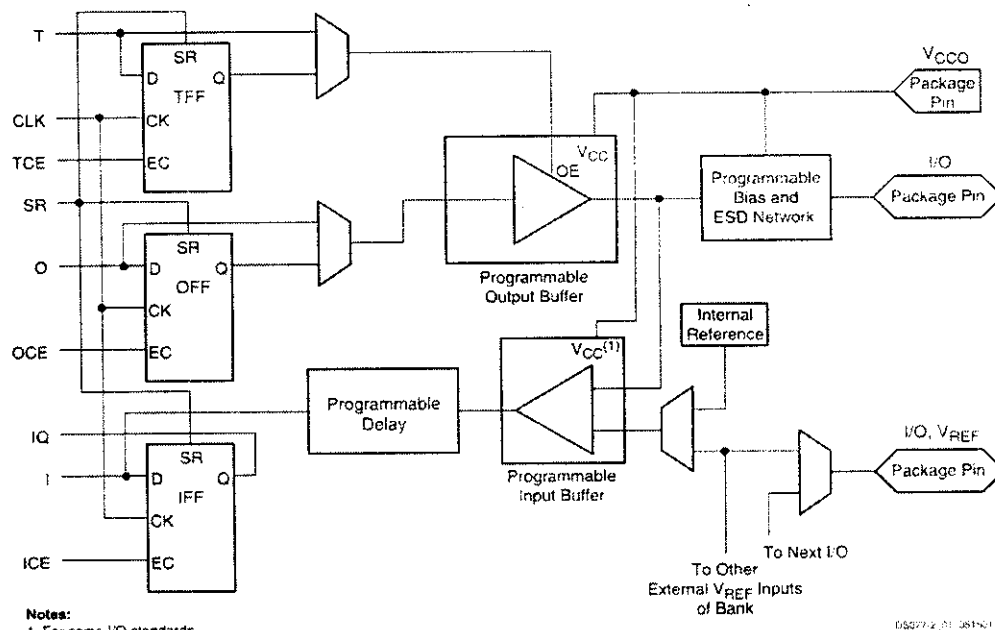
T

SR

D Q

TFF

CK

EC

CLK

TCE

SR

SR

O

D Q

OFF

CK

OCE

EC

IQ

I

SR

D Q

IFF

CK

ICE

EC

$V_{CC}$

OE

Programmable Output Buffer

$V_{CCO}$

Package Pin

I/O

Programmable Bias and ESD Network

Package Pin

Internal Reference

$V_{CC}^{(1)}$

Programmable Delay

Programmable Input Buffer

I/O, $V_{REF}$

Package Pin

To Next I/O

To Other External $V_{REF}$ Inputs of Bank

Notes:
1. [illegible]

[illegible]